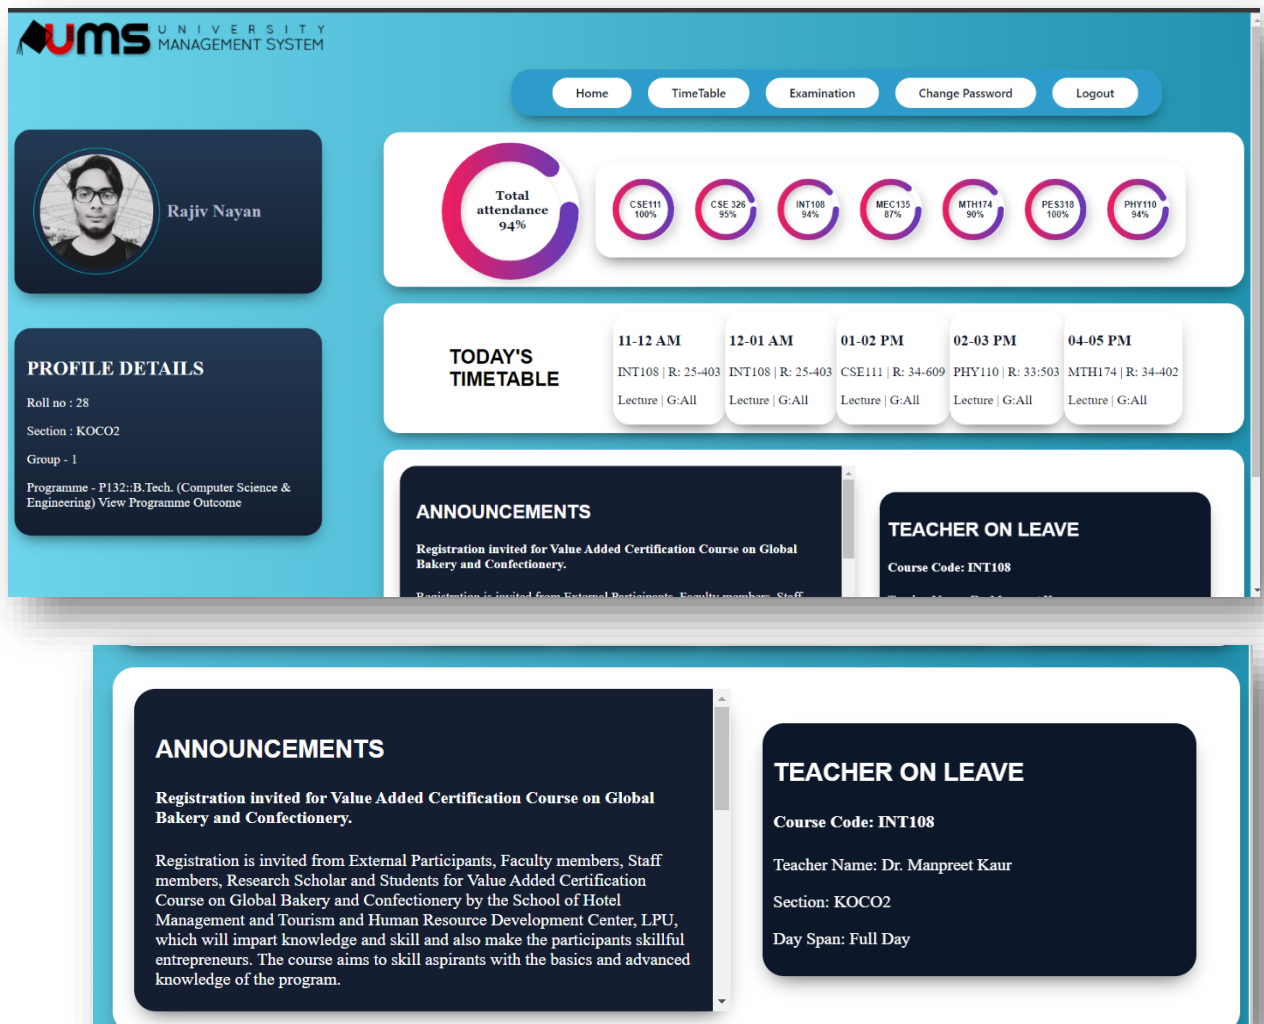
UMS UNIVERSITY MANAGEMENT SYSTEM

Home
TimeTable
Examination
Change Password
Logout

Rajiv Nayan

Total attendance 94%

CSE111 100%
CSE 326 95%
INT108 94%
MEC135 87%
MTH174 90%
PES318 100%
PHY110 94%

PROFILE DETAILS

Roll no : 28

Section : KOCO2

Group - 1

Programme - P132::B.Tech. (Computer Science & Engineering) View Programme Outcome

TODAY'S TIMETABLE

| 11-12 AM | 12-01 AM | 01-02 PM | 02-03 PM | 04-05 PM |
|---|---|---|---|---|
| INT108 \| R: 25-403 | INT108 \| R: 25-403 | CSE111 \| R: 34-609 | PHY110 \| R: 33:503 | MTH174 \| R: 34-402 |
| Lecture \| G:All | Lecture \| G:All | Lecture \| G:All | Lecture \| G:All | Lecture \| G:All |

ANNOUNCEMENTS

Registration invited for Value Added Certification Course on Global Bakery and Confectionery.

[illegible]

TEACHER ON LEAVE

Course Code: INT108

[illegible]

ANNOUNCEMENTS

Registration invited for Value Added Certification Course on Global Bakery and Confectionery.

Registration is invited from External Participants, Faculty members, Staff members, Research Scholar and Students for Value Added Certification Course on Global Bakery and Confectionery by the School of Hotel Management and Tourism and Human Resource Development Center, LPU, which will impart knowledge and skill and also make the participants skillful entrepreneurs. The course aims to skill aspirants with the basics and advanced knowledge of the program.

TEACHER ON LEAVE

Course Code: INT108

Teacher Name: Dr. Manpreet Kaur

Section: KOCO2

Day Span: Full Day